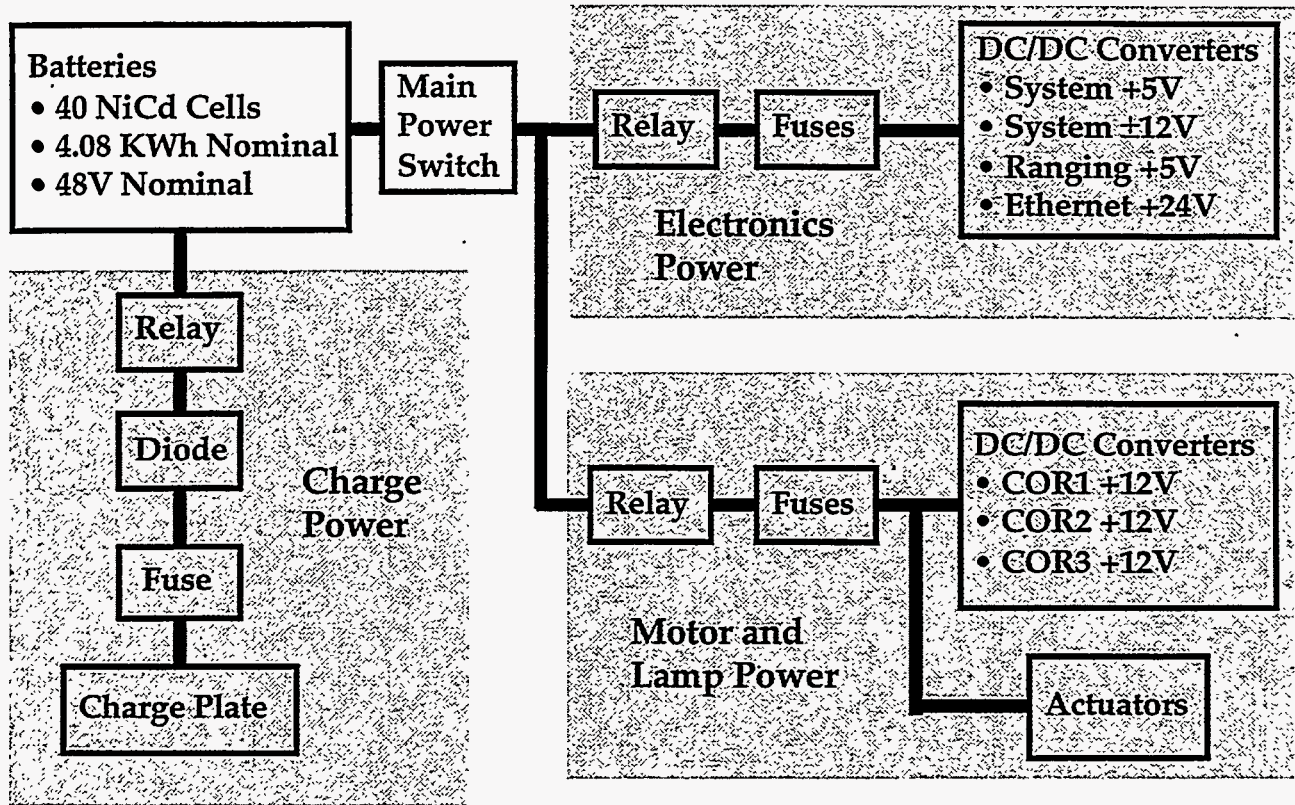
Batteries
• 40 NiCd Cells
• 4.08 KWh Nominal
• 48V Nominal

Main Power Switch

Relay

Fuses

DC/DC Converters
• System +5V
• System ±12V
• Ranging +5V
• Ethernet +24V

Electronics Power

Relay

Diode

Fuse

Charge Plate

Charge Power

Relay

Fuses

DC/DC Converters
• COR1 +12V
• COR2 +12V
• COR3 +12V

Motor and Lamp Power

Actuators